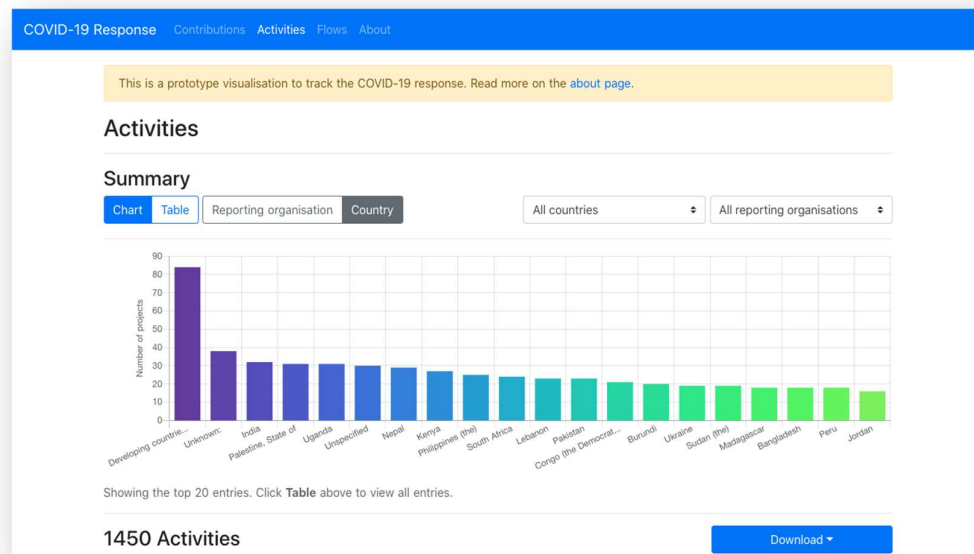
COVID-19 Response Contributions Activities Flows About

This is a prototype visualisation to track the COVID-19 response. Read more on the about page.

Activities

Summary

Chart Table Reporting organisation Country All countries All reporting organisations

Number of projects

90
80
70
60
50
40
30
20
10
0

Developing countrie... Unknown: India Palestine, State of Uganda Unspecified Nepal Kenya Philippines (the) South Africa Lebanon Pakistan Congo (the Democrat... Burundi Ukraine Sudan (the) Madagascar Bangladesh Peru Jordan

Showing the top 20 entries. Click **Table** above to view all entries.

1450 Activities

Download